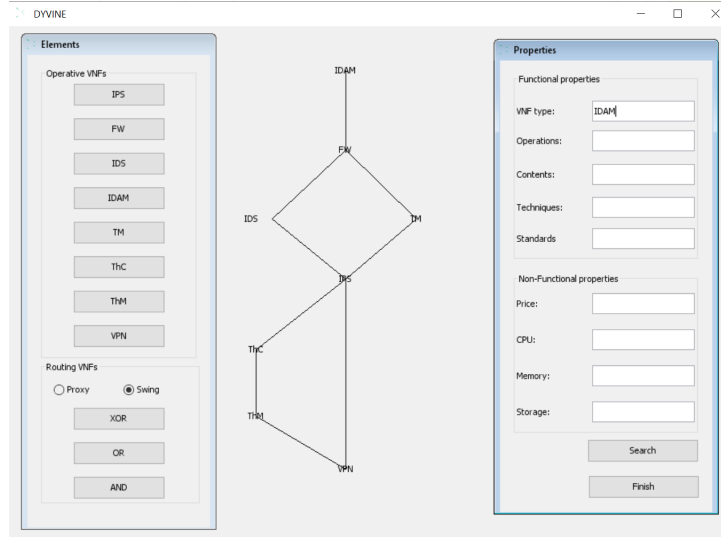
DYVINE

Elements

Operative VNFs

IPS

FW

IDS

IDAM

TM

ThC

ThM

VPN

Routing VNFs

Proxy

Swing

XOR

OR

AND

IDAM

FW

IDS

TM

IPS

ThC

ThM

VPN

Properties

Functional properties

VNF type: IDAM

Operations:

Contents:

Techniques:

Standards

Non-Functional properties

Price:

CPU:

Memory:

Storage:

Search

Finish